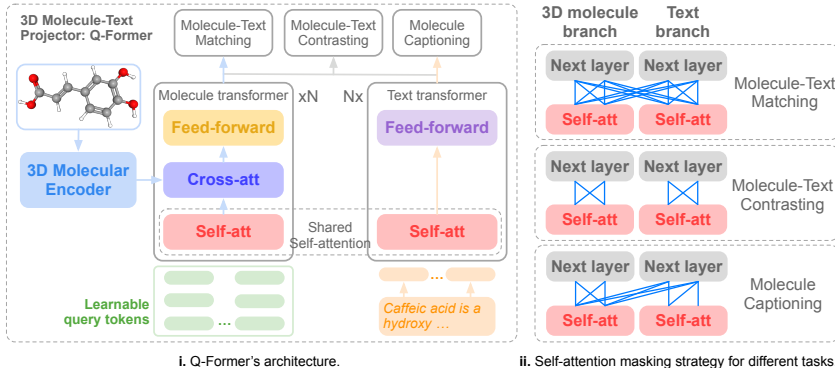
3D Molecule-Text Projector: Q-Former

Molecule-Text Matching

Molecule-Text Contrasting

Molecule Captioning

Molecule transformer

xN

Nx

Text transformer

Feed-forward

Feed-forward

3D Molecular Encoder

Cross-att

Self-att

Shared Self-attention

Self-att

...

...

Learnable query tokens

Caffeic acid is a hydroxy ...

3D molecule branch

Text branch

Next layer

Next layer

Self-att

Self-att

Molecule-Text Matching

Next layer

Next layer

Self-att

Self-att

Molecule-Text Contrasting

Next layer

Next layer

Self-att

Self-att

Molecule Captioning

i. Q-Former's architecture.

ii. Self-attention masking strategy for different tasks